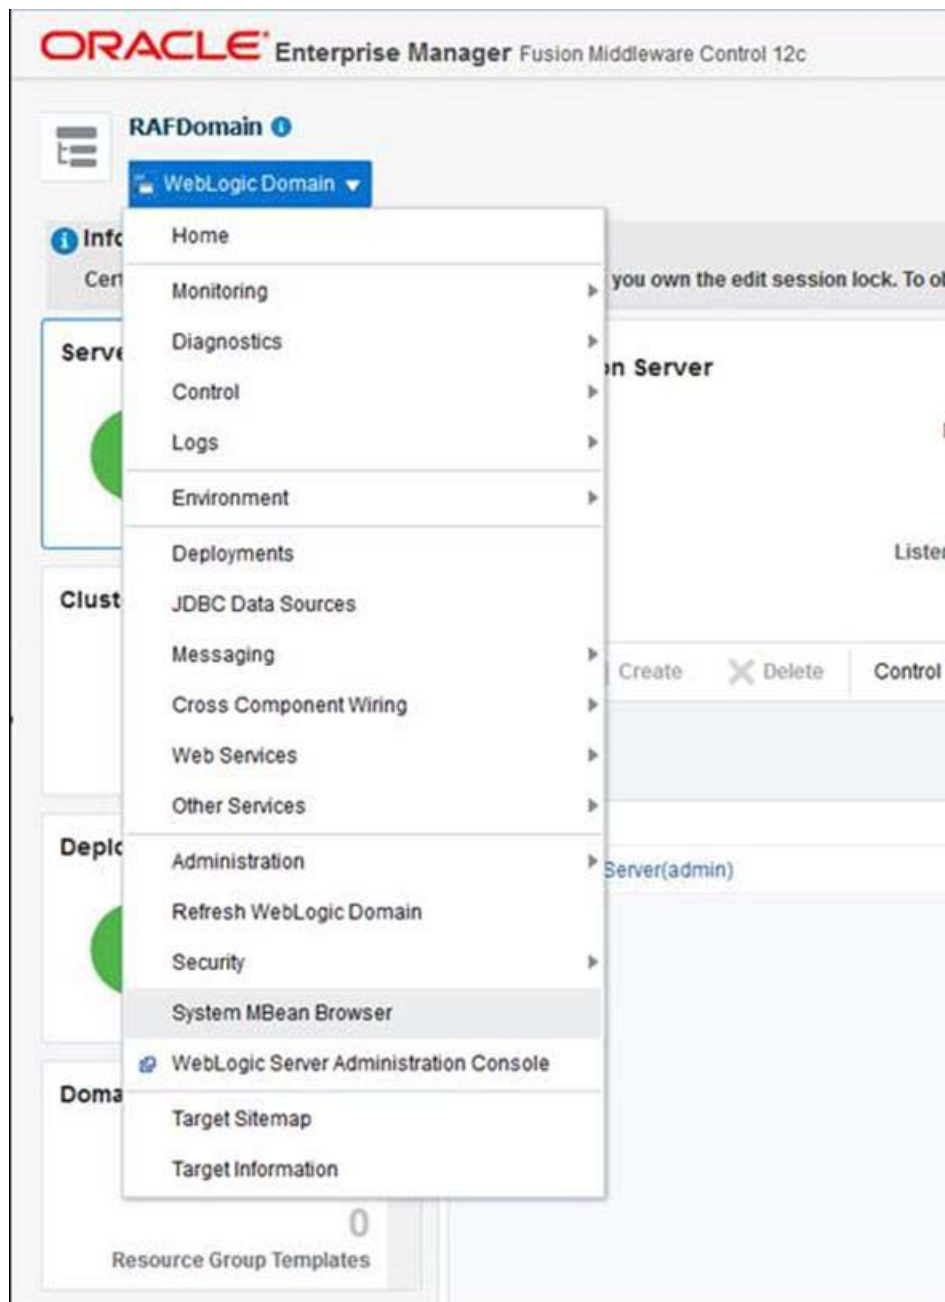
ORACLE Enterprise Manager Fusion Middleware Control 12c

RAFDomain

WebLogic Domain

Info

Cert

you own the edit session lock. To ol

Serve

n Server

Listen

Clust

Create Delete Control

Deplo

Server(admin)

Doma

0

Resource Group Templates

Home

Monitoring

Diagnostics

Control

Logs

Environment

Deployments

JDBC Data Sources

Messaging

Cross Component Wiring

Web Services

Other Services

Administration

Refresh WebLogic Domain

Security

System MBean Browser

WebLogic Server Administration Console

Target Sitemap

Target Information